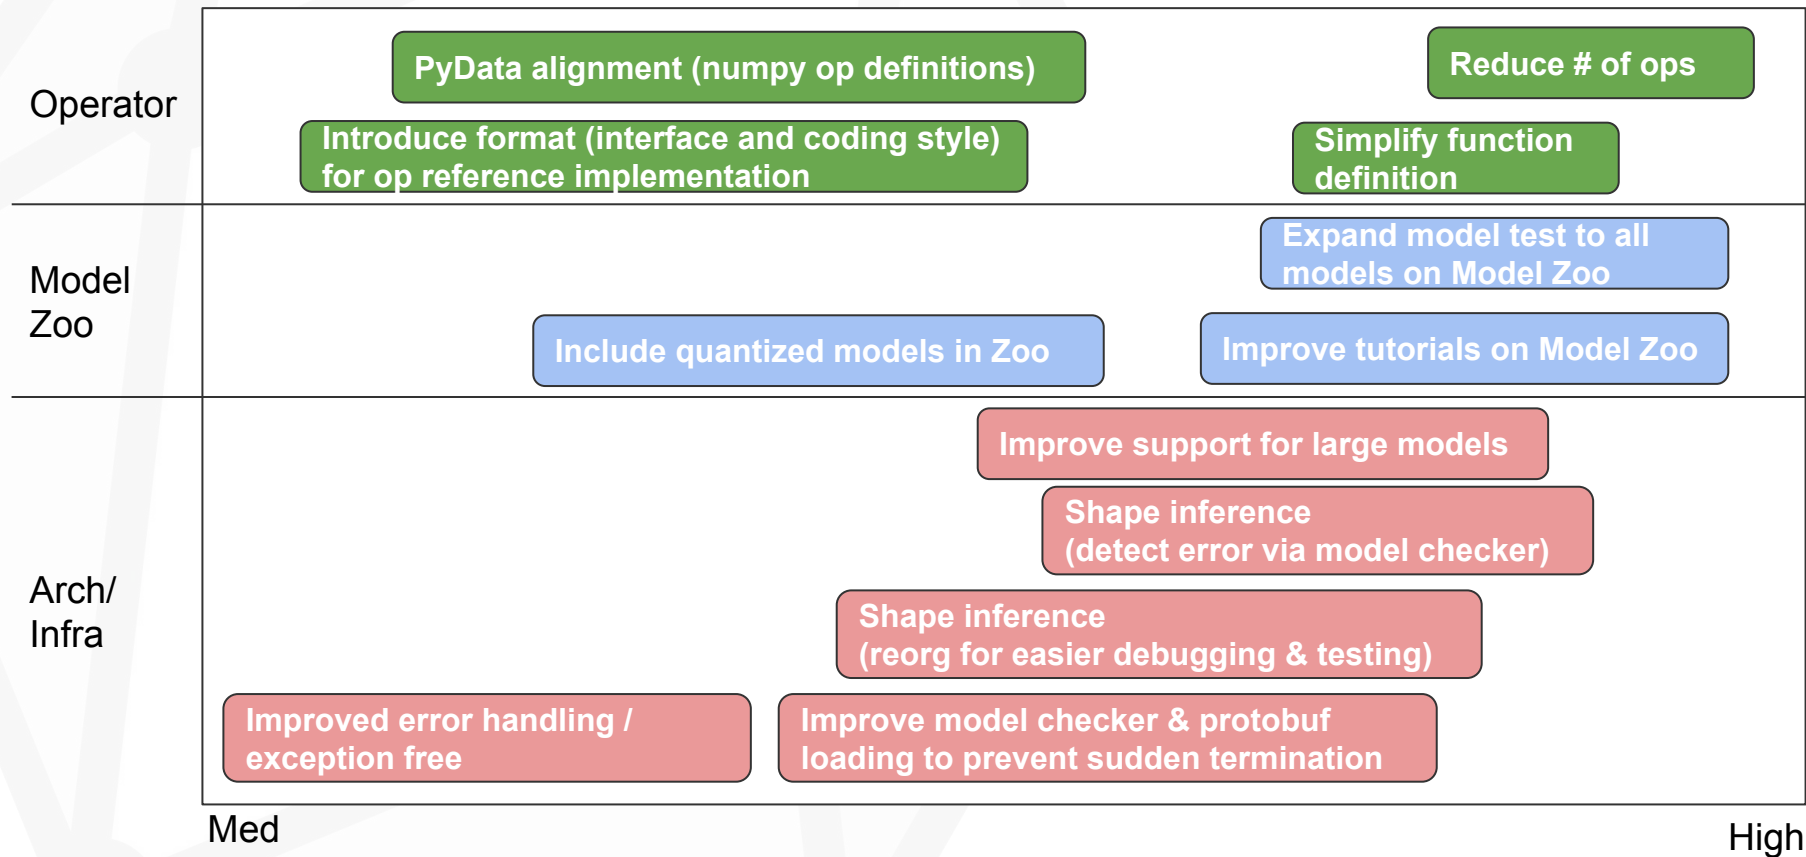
Operator

PyData alignment (numpy op definitions)

Reduce # of ops

Introduce format (interface and coding style) for op reference implementation

Simplify function definition

Model Zoo

Expand model test to all models on Model Zoo

Include quantized models in Zoo

Improve tutorials on Model Zoo

Arch/ Infra

Improve support for large models

Shape inference (detect error via model checker)

Shape inference (reorg for easier debugging & testing)

Improved error handling / exception free

Improve model checker & protobuf loading to prevent sudden termination

Med

High